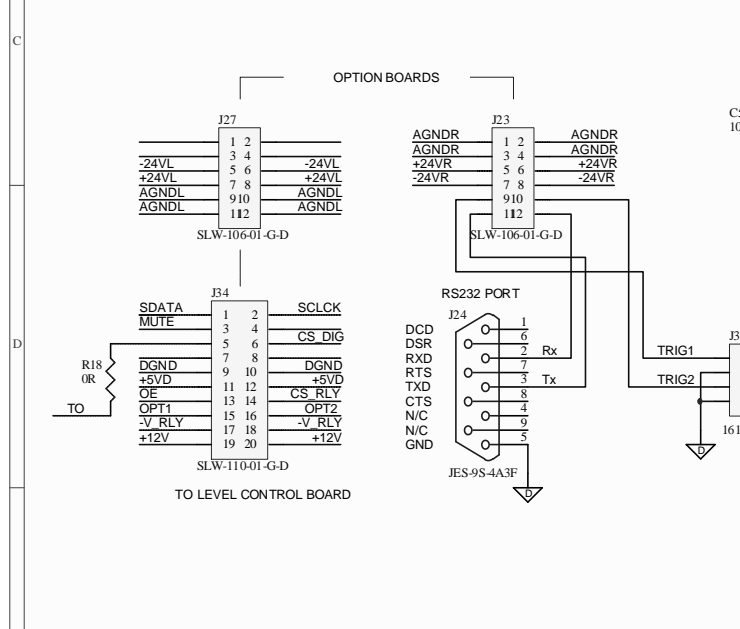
C

D

OPTION BOARDS

J27
1 2
3 4
-24VL 5 6 -24VL
+24VL 7 8 +24VL
AGNDL 9 10 AGNDL
AGNDL 11 12 AGNDL
SLW-106-01-G-D

J23
AGNDR 1 2 AGNDR
AGNDR 3 4 AGNDR
+24VR 5 6 +24VR
-24VR 7 8 -24VR
9 10
11 12
SLW-106-01-G-D

C
10

J34
SDATA 1 2 SCLCK
MUTE 3 4
5 6 CS_DIG
7 8
DGND 9 10 DGND
+5VD 11 12 +5VD
OE 13 14 CS_RLY
OPT1 15 16 OPT2
-V_RLY 17 18 -V_RLY
+12V 19 20 +12V
SLW-110-01-G-D

R18
0R

TO

TO LEVEL CONTROL BOARD

RS232 PORT
J24
DCD 1
DSR 6
RXD 2 Rx
RTS 7
TXD 3 Tx
CTS 8
N/C 4
N/C 9
GND 5
JES-9S-4A3F

D

TRIG1
TRIG2

J3
161

D